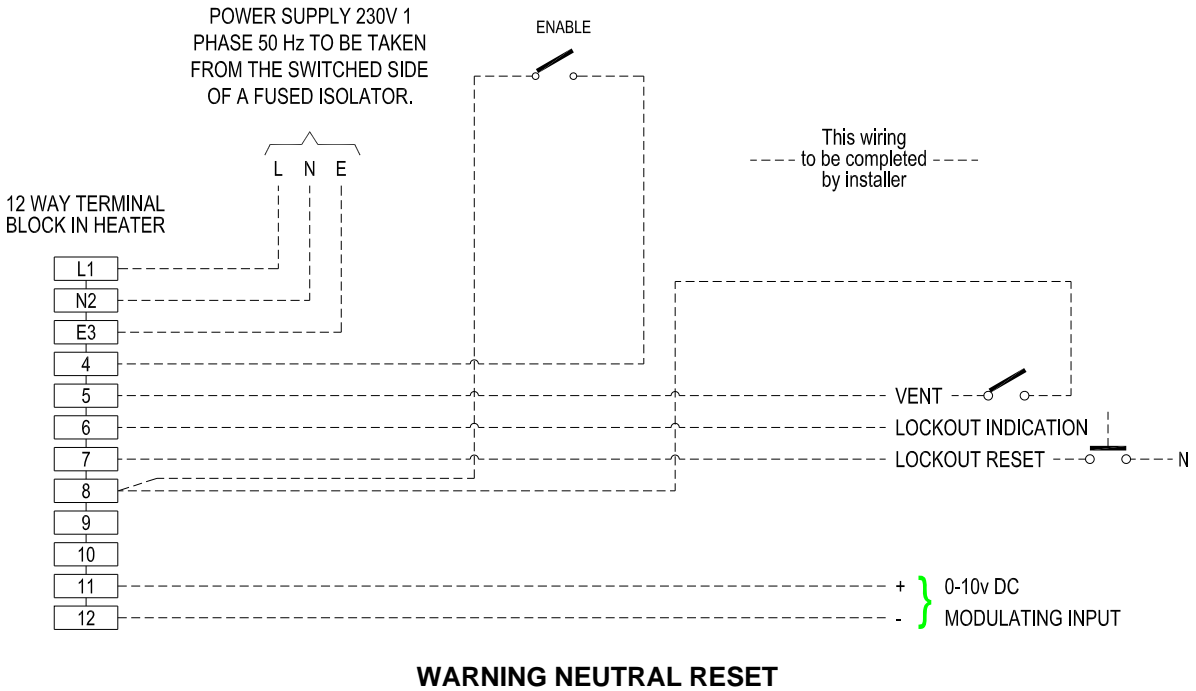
POWER SUPPLY 230V 1 PHASE 50 Hz TO BE TAKEN FROM THE SWITCHED SIDE OF A FUSED ISOLATOR.

ENABLE

This wiring to be completed by installer

L N E

12 WAY TERMINAL BLOCK IN HEATER

L1
N2
E3
4
5
6
7
8
9
10
11
12

VENT
LOCKOUT INDICATION
LOCKOUT RESET
N

+
-
0-10v DC
MODULATING INPUT

WARNING NEUTRAL RESET